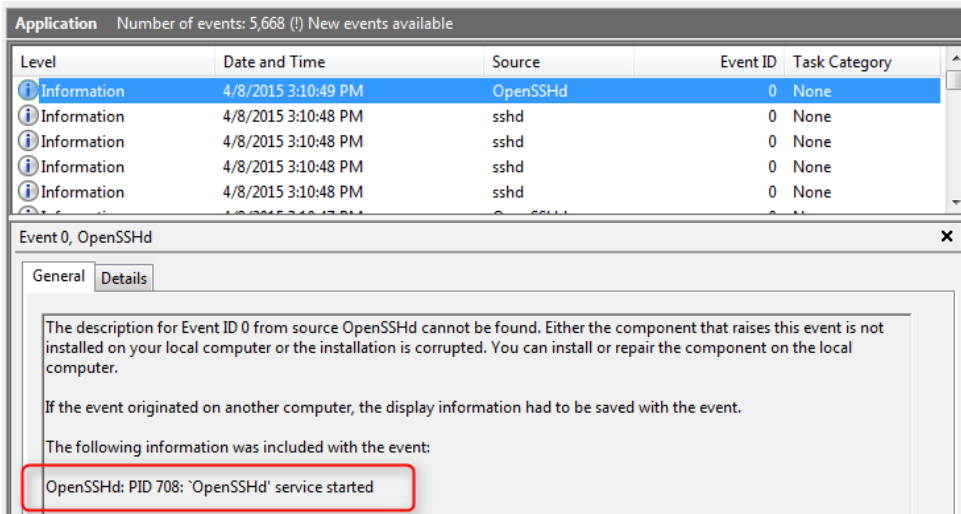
Application Number of events: 5,668 (!) New events available

| Level | Date and Time | Source | Event ID | Task Category |
|---|---|---|---|---|
| Information | 4/8/2015 3:10:49 PM | OpenSSHd | 0 | None |
| Information | 4/8/2015 3:10:48 PM | sshd | 0 | None |
| Information | 4/8/2015 3:10:48 PM | sshd | 0 | None |
| Information | 4/8/2015 3:10:48 PM | sshd | 0 | None |
| Information | 4/8/2015 3:10:48 PM | sshd | 0 | None |
| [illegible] | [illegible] | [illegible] | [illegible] | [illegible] |

Event 0, OpenSSHd

×

General Details

The description for Event ID 0 from source OpenSSHd cannot be found. Either the component that raises this event is not installed on your local computer or the installation is corrupted. You can install or repair the component on the local computer.

If the event originated on another computer, the display information had to be saved with the event.

The following information was included with the event:

OpenSSHd: PID 708: `OpenSSHd' service started